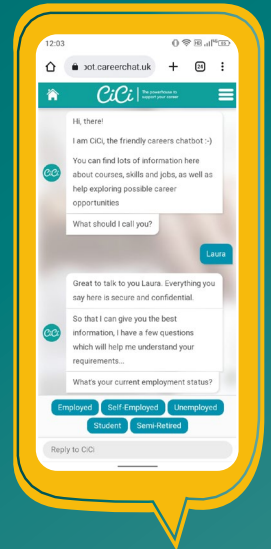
12:03

ɔot.careerchat.uk

24

CiCi The powerhouse to support your career

Hi, there!

I am CiCi, the friendly careers chatbot :-)

You can find lots of information here about courses, skills and jobs, as well as help exploring possible career opportunities

What should I call you?

CiCi

Laura

Great to talk to you Laura. Everything you say here is secure and confidential.

So that I can give you the best information, I have a few questions which will help me understand your requirements...

CiCi

What's your current employment status?

Employed

Self-Employed

Unemployed

Student

Semi-Retired

Reply to CiCi